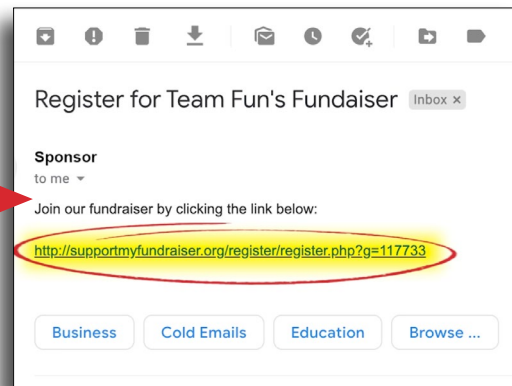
Register for Team Fun's Fundaiser Inbox ×

Sponsor
to me

Join our fundraiser by clicking the link below:

http://supportmyfundraiser.org/register/register.php?g=117733

Business Cold Emails Education Browse ...